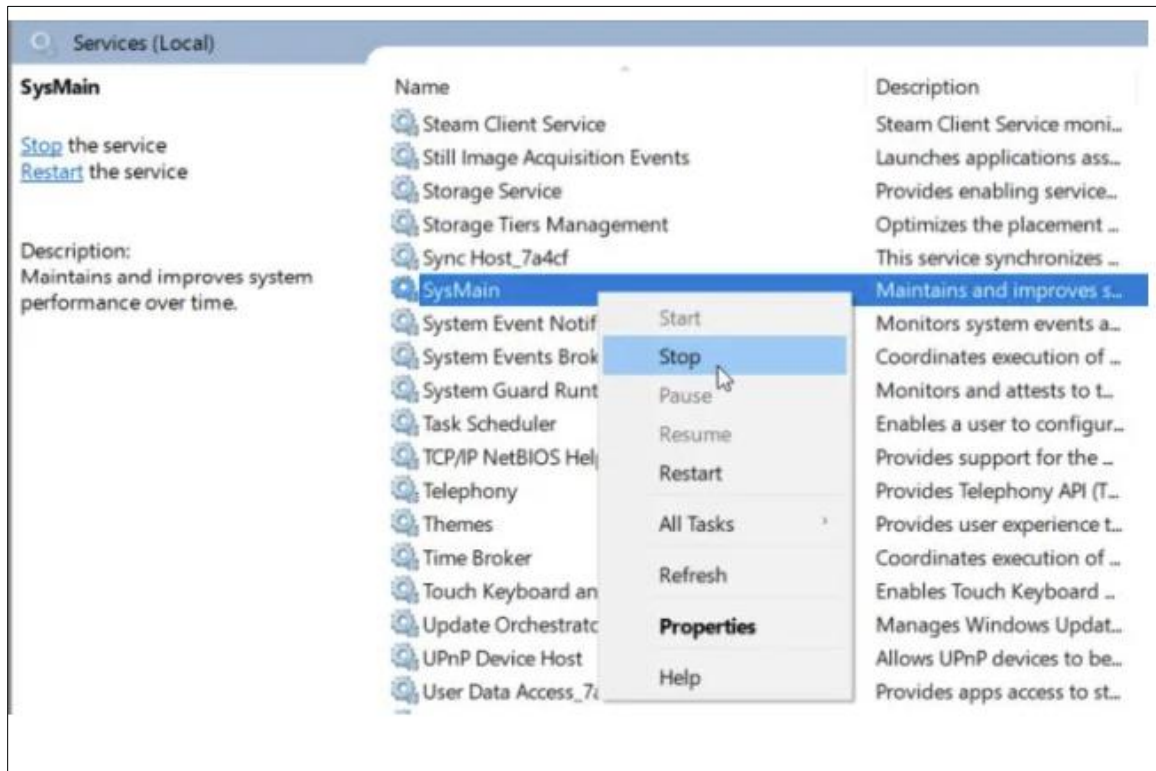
Services (Local)

SysMain

Stop the service
Restart the service

Description:
Maintains and improves system performance over time.

| Name | Description |
|---|---|
| Steam Client Service | Steam Client Service moni... |
| Still Image Acquisition Events | Launches applications ass... |
| Storage Service | Provides enabling service... |
| Storage Tiers Management | Optimizes the placement ... |
| Sync Host_7a4cf | This service synchronizes ... |
| SysMain | Maintains and improves s... |
| System Event Notif | Monitors system events a... |
| System Events Brok | Coordinates execution of ... |
| System Guard Runt | Monitors and attests to t... |
| Task Scheduler | Enables a user to configur... |
| TCP/IP NetBIOS Hel | Provides support for the ... |
| Telephony | Provides Telephony API (T... |
| Themes | Provides user experience t... |
| Time Broker | Coordinates execution of ... |
| Touch Keyboard an | Enables Touch Keyboard ... |
| Update Orchestratc | Manages Windows Updat... |
| UPnP Device Host | Allows UPnP devices to be... |
| User Data Access_7 | Provides apps access to st... |

Start
Stop
Pause
Resume
Restart
All Tasks
Refresh
Properties
Help